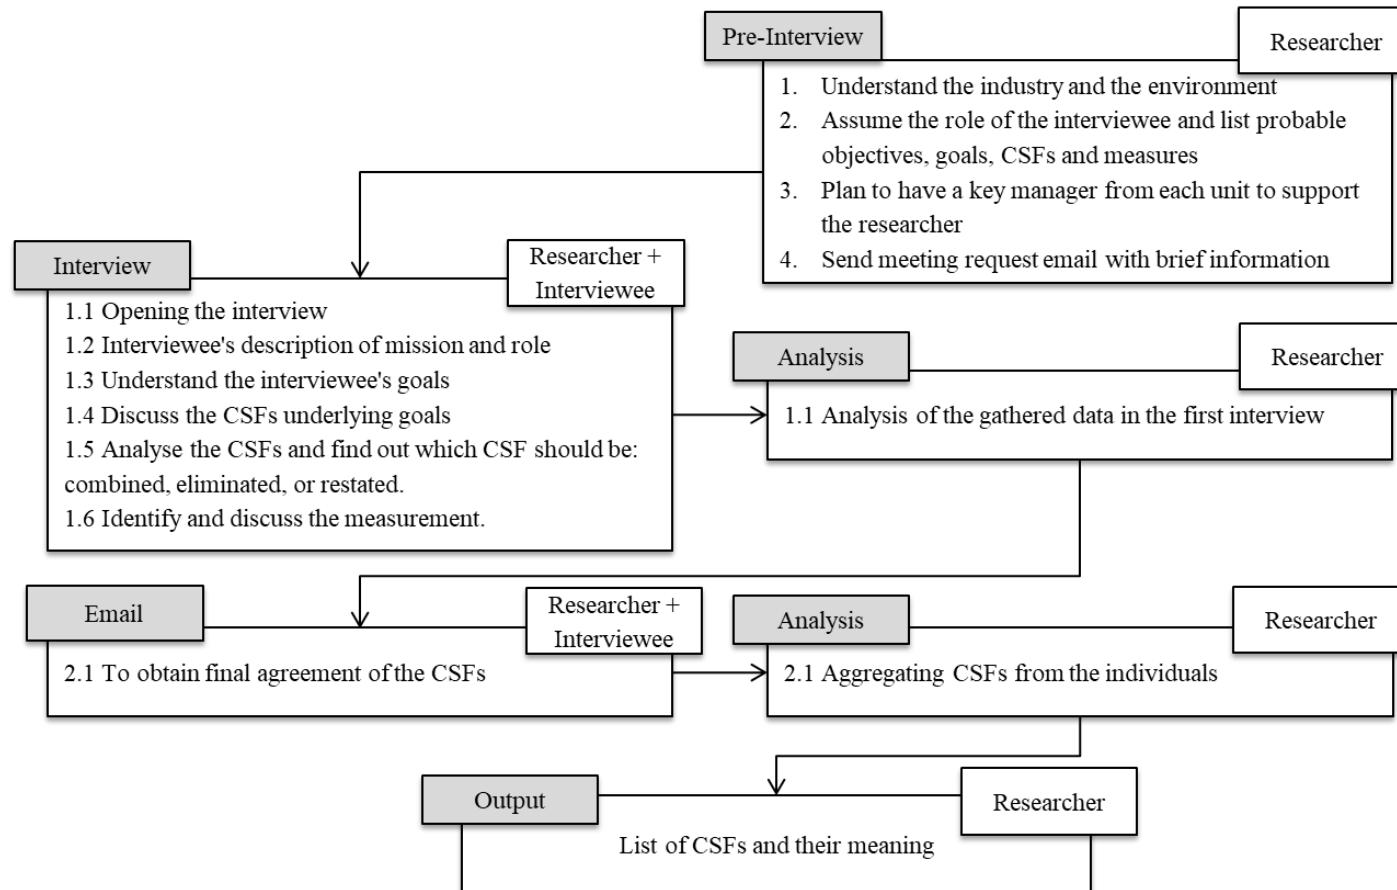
Pre-Interview

Researcher

1. Understand the industry and the environment
2. Assume the role of the interviewee and list probable objectives, goals, CSFs and measures
3. Plan to have a key manager from each unit to support the researcher
4. Send meeting request email with brief information

Interview

Researcher + Interviewee

1.1 Opening the interview
1.2 Interviewee's description of mission and role
1.3 Understand the interviewee's goals
1.4 Discuss the CSFs underlying goals
1.5 Analyse the CSFs and find out which CSF should be: combined, eliminated, or restated.
1.6 Identify and discuss the measurement.

Analysis

Researcher

1.1 Analysis of the gathered data in the first interview

Email

Researcher + Interviewee

2.1 To obtain final agreement of the CSFs

Analysis

Researcher

2.1 Aggregating CSFs from the individuals

Output

Researcher

List of CSFs and their meaning